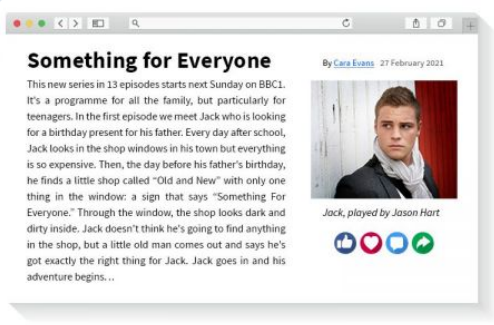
Something for Everyone

By Cara Evans 27 February 2021

This new series in 13 episodes starts next Sunday on BBC1. It's a programme for all the family, but particularly for teenagers. In the first episode we meet Jack who is looking for a birthday present for his father. Every day after school, Jack looks in the shop windows in his town but everything is so expensive. Then, the day before his father's birthday, he finds a little shop called "Old and New" with only one thing in the window: a sign that says "Something For Everyone." Through the window, the shop looks dark and dirty inside. Jack doesn't think he's going to find anything in the shop, but a little old man comes out and says he's got exactly the right thing for Jack. Jack goes in and his adventure begins…

Jack, played by Jason Hart